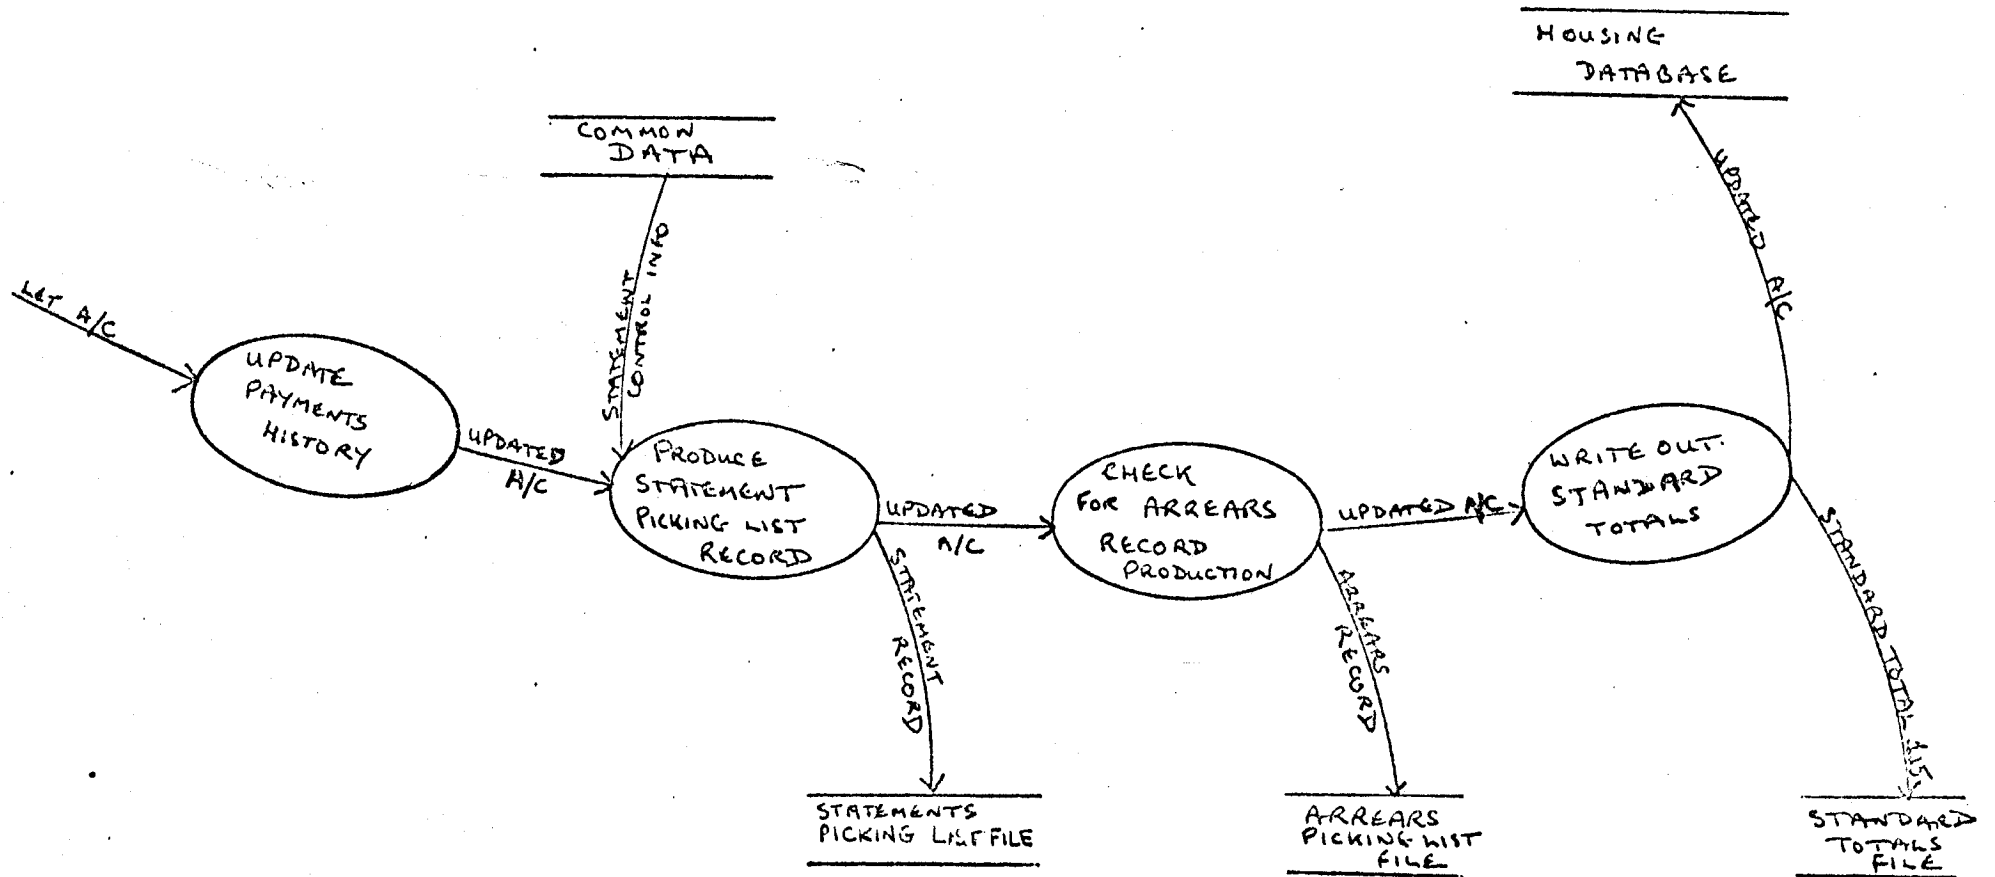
HOUSING DATABASE

COMMON DATA

UPDATED A/C

STATEMENT CONTROL INFO

LET A/C

UPDATE PAYMENTS HISTORY

UPDATED A/C

PRODUCE STATEMENT PICKING LIST RECORD

UPDATED A/C

CHECK FOR ARREARS RECORD PRODUCTION

UPDATED A/C

WRITE OUT STANDARD TOTALS

STATEMENT RECORD

ARREARS RECORD

STANDARD TOTAL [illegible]

STATEMENTS PICKING LIST FILE

ARREARS PICKING LIST FILE

STANDARD TOTALS FILE